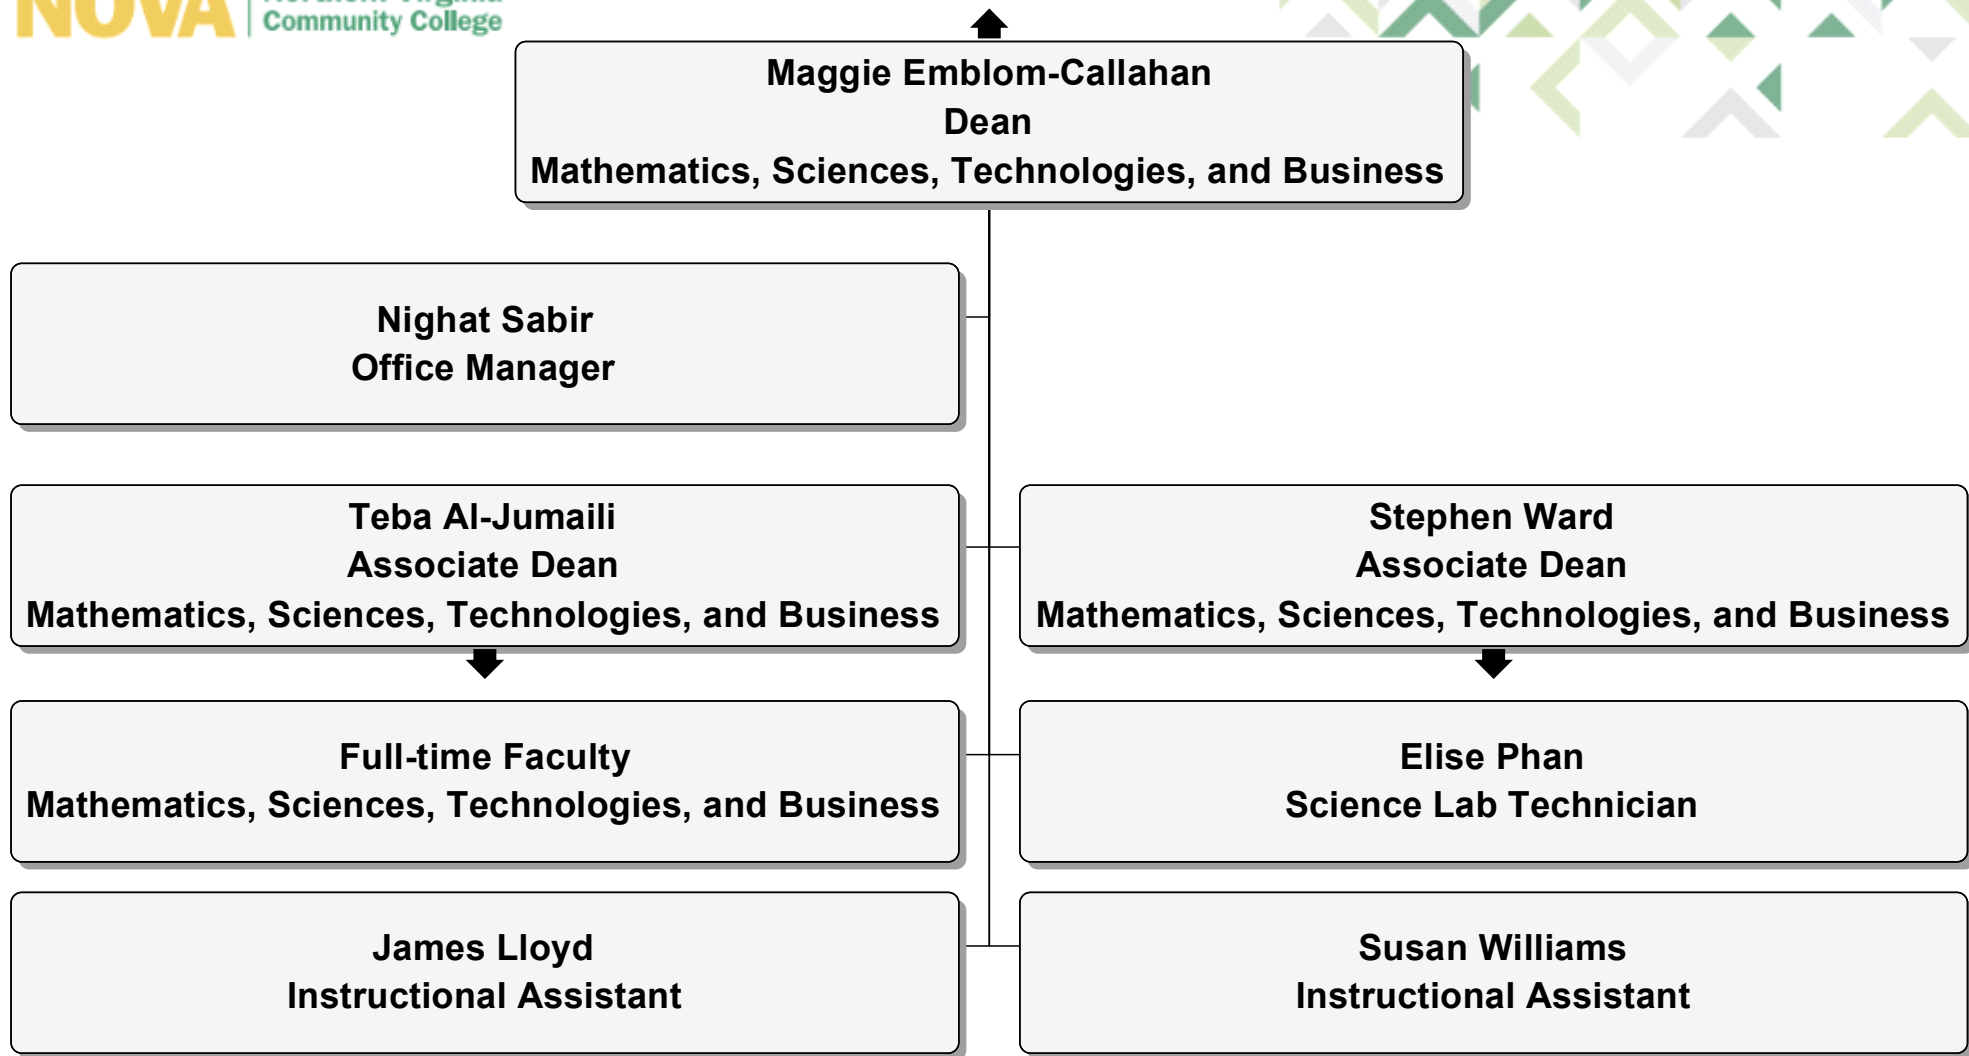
NOVA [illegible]
Community College

Maggie Emblom-Callahan
Dean
Mathematics, Sciences, Technologies, and Business

Nighat Sabir
Office Manager

Teba Al-Jumaili
Associate Dean
Mathematics, Sciences, Technologies, and Business

Stephen Ward
Associate Dean
Mathematics, Sciences, Technologies, and Business

Full-time Faculty
Mathematics, Sciences, Technologies, and Business

Elise Phan
Science Lab Technician

James Lloyd
Instructional Assistant

Susan Williams
Instructional Assistant